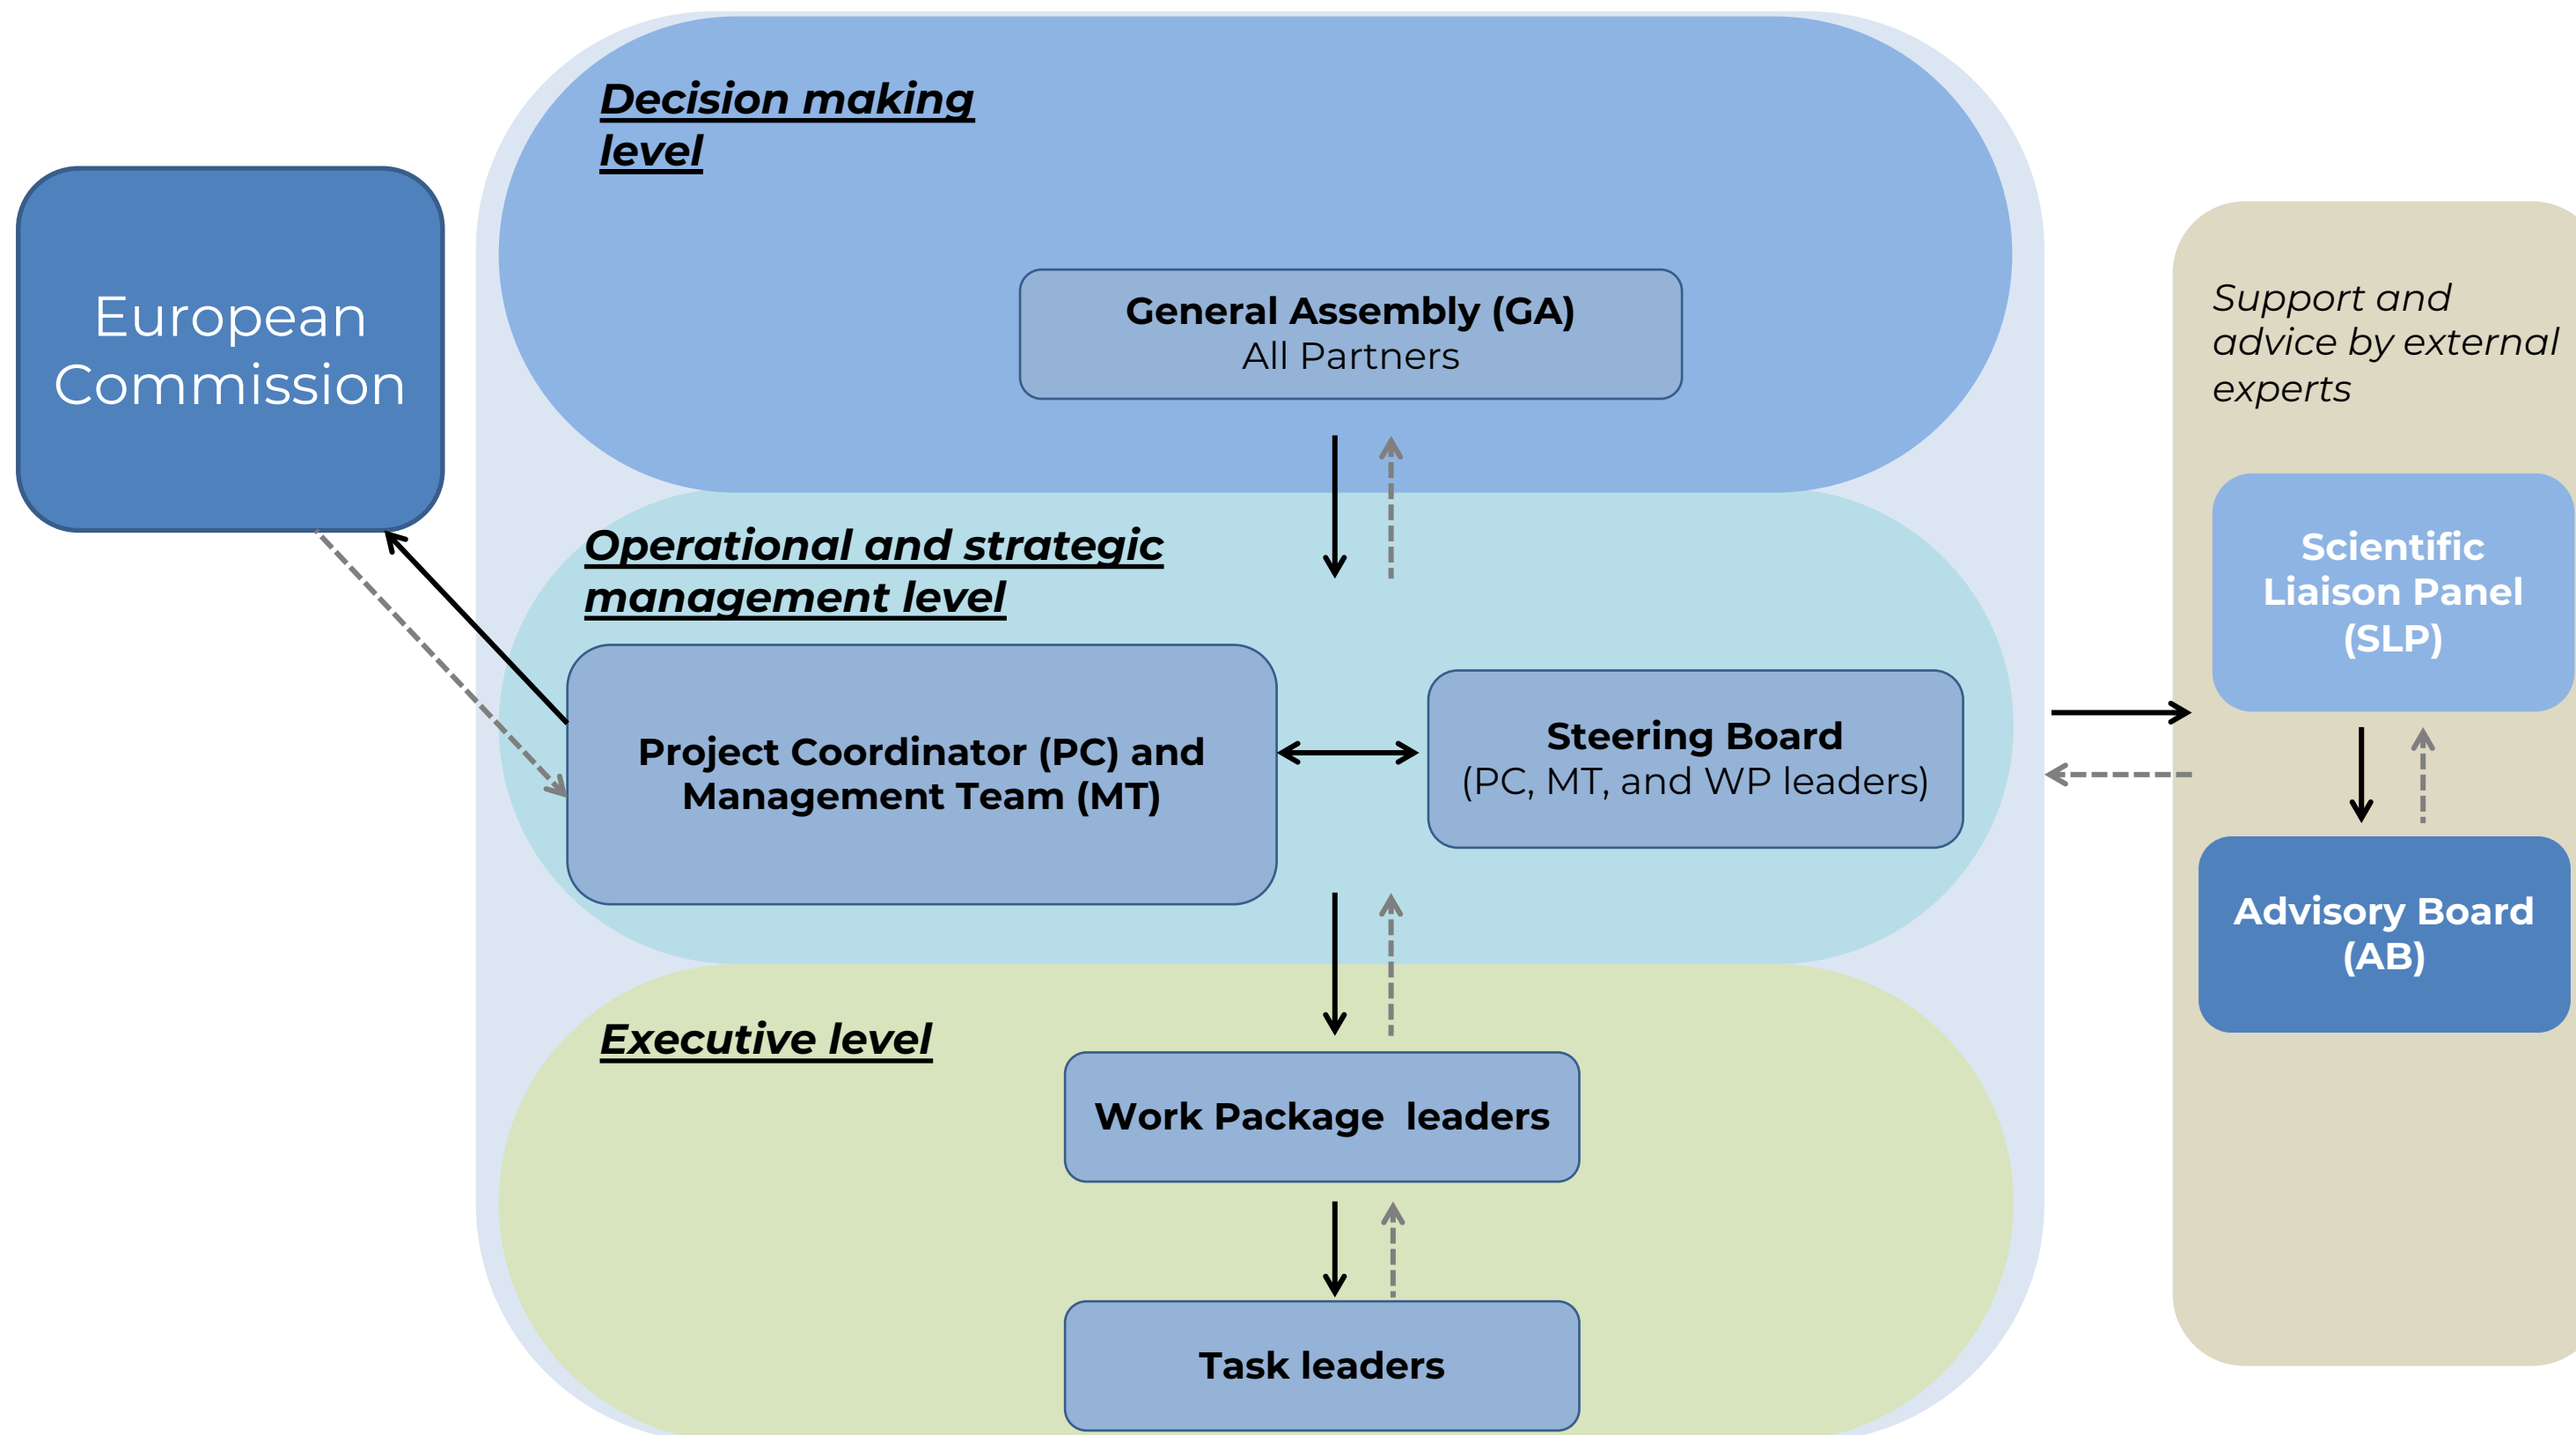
European Commission

Decision making level

General Assembly (GA)
All Partners

Operational and strategic management level

Project Coordinator (PC) and Management Team (MT)

Steering Board
(PC, MT, and WP leaders)

Executive level

Work Package leaders

Task leaders

Support and advice by external experts

Scientific Liaison Panel (SLP)

Advisory Board (AB)